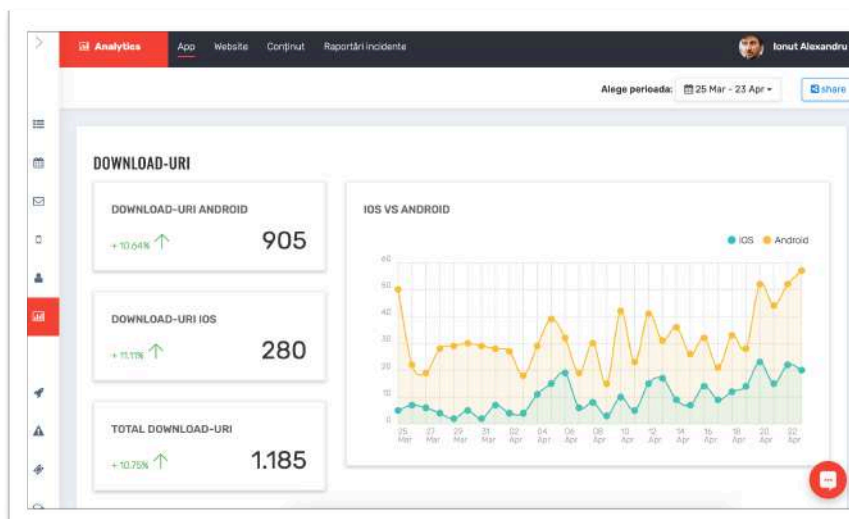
Analytics App Website Conținut Raportări incidente Ionut Alexandru

Alege perioada: 25 Mar - 23 Apr share

DOWNLOAD-URI

DOWNLOAD-URI ANDROID
+10.64% 905

DOWNLOAD-URI IOS
+11.11% 280

TOTAL DOWNLOAD-URI
+10.75% 1.185

IOS VS ANDROID

IOS Android

60
50
40
30
20
10
0

25 Mar 27 Mar 29 Mar 31 Mar 02 Apr 04 Apr 06 Apr 08 Apr 10 Apr 12 Apr 14 Apr 16 Apr 18 Apr 20 Apr 22 Apr